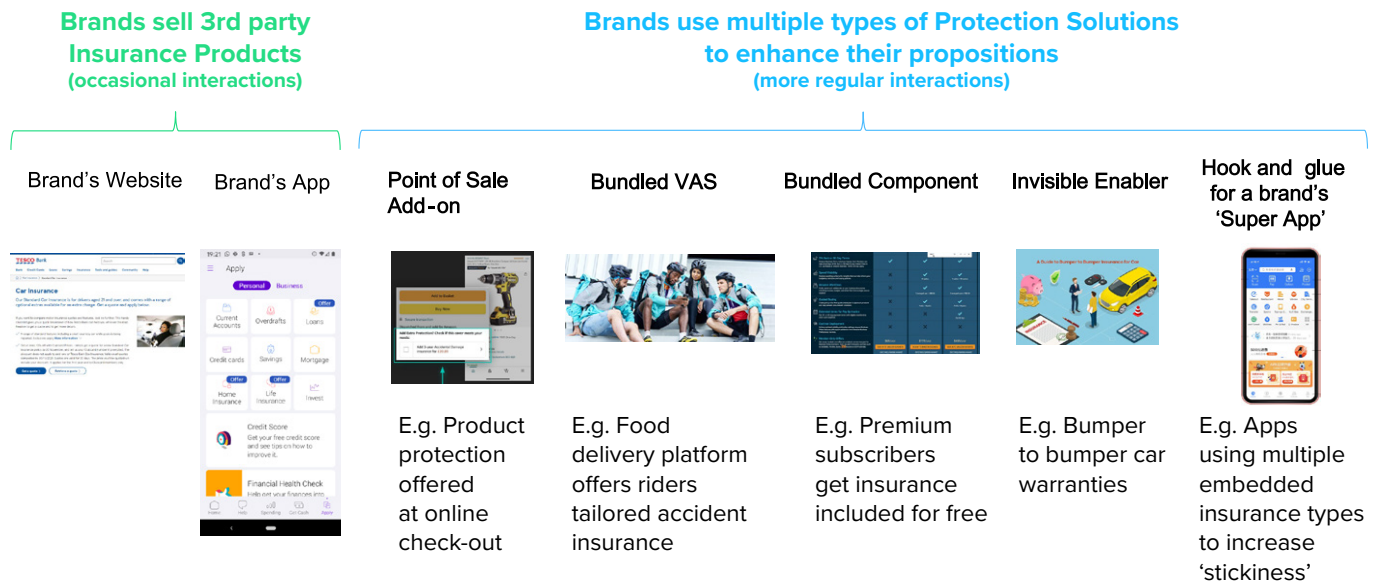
Brands sell 3rd party Insurance Products
(occasional interactions)

Brands use multiple types of Protection Solutions to enhance their propositions
(more regular interactions)

Brand's Website

Brand's App

Point of Sale Add-on

Bundled VAS

Bundled Component

Invisible Enabler

Hook and glue for a brand's 'Super App'

TESCO Bank

Car insurance

Apply

Personal

Business

Current Accounts

Overdrafts

Offer

Loans

Credit cards

Savings

Mortgage

Offer

Home Insurance

Offer

Life Insurance

Invest

Credit Score

Get your free credit score and see tips on how to improve it.

Financial Health Check

Add to Basket

Buy Now

E.g. Product protection offered at online check-out

E.g. Food delivery platform offers riders tailored accident insurance

E.g. Premium subscribers get insurance included for free

E.g. Bumper to bumper car warranties

E.g. Apps using multiple embedded insurance types to increase 'stickiness'